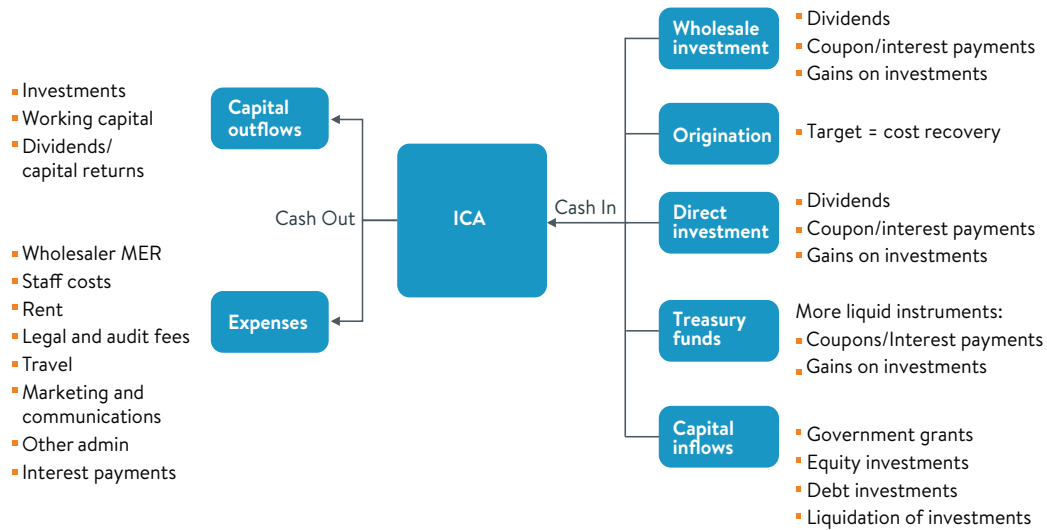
Investments
Working capital
Dividends/ capital returns

Capital outflows

Cash Out

Wholesaler MER
Staff costs
Rent
Legal and audit fees
Travel
Marketing and communications
Other admin
Interest payments

Expenses

ICA

Cash In

Wholesale investment
Dividends
Coupon/interest payments
Gains on investments

Origination
Target = cost recovery

Direct investment
Dividends
Coupon/interest payments
Gains on investments

Treasury funds
More liquid instruments:
Coupons/Interest payments
Gains on investments

Capital inflows
Government grants
Equity investments
Debt investments
Liquidation of investments